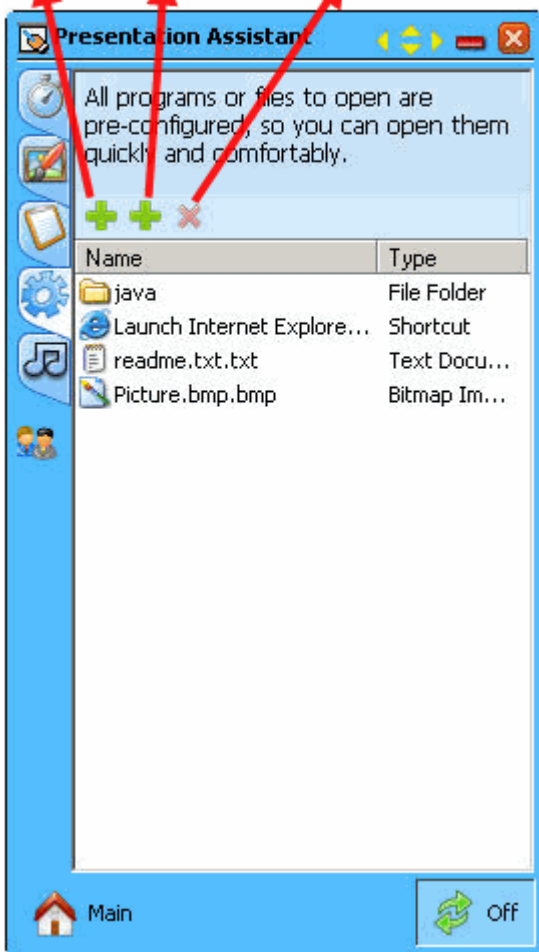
Presentation Assistant

All programs or files to open are pre-configured, so you can open them quickly and comfortably.

| Name | Type |
|---|---|
| java | File Folder |
| Launch Internet Explore... | Shortcut |
| readme.txt.txt | Text Docu... |
| Picture.bmp.bmp | Bitmap Im... |

Main

Off